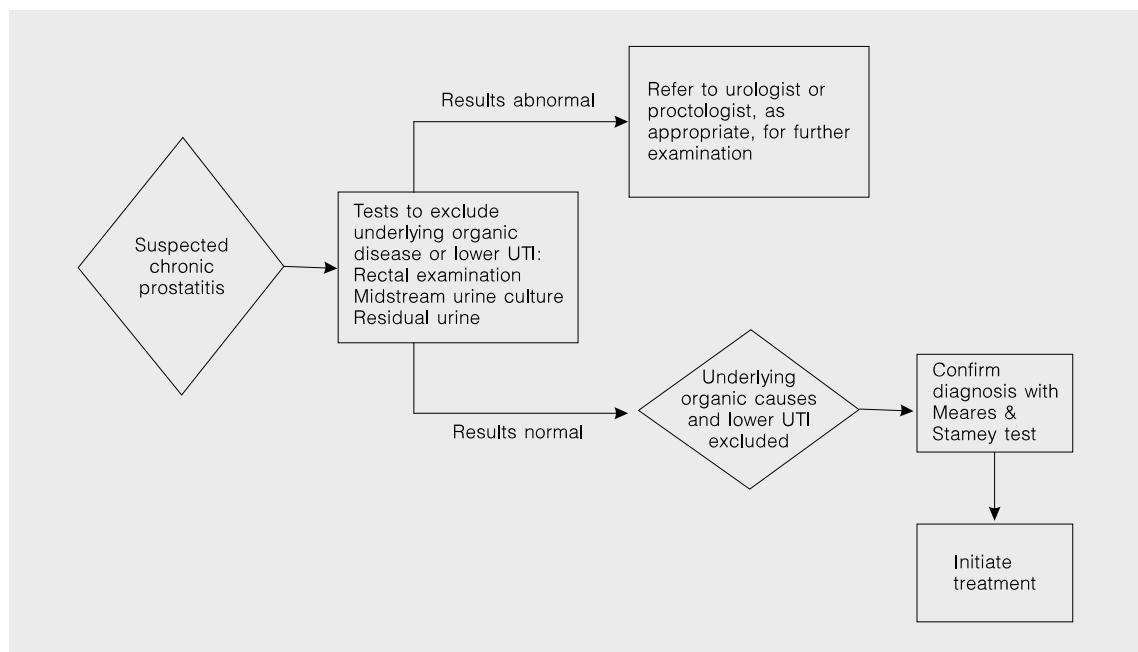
Suspected chronic prostatitis

Tests to exclude underlying organic disease or lower UTI:
Rectal examination
Midstream urine culture
Residual urine

Results abnormal

Refer to urologist or proctologist, as appropriate, for further examination

Results normal

Underlying organic causes and lower UTI excluded

Confirm diagnosis with Meares & Stamey test

Initiate treatment